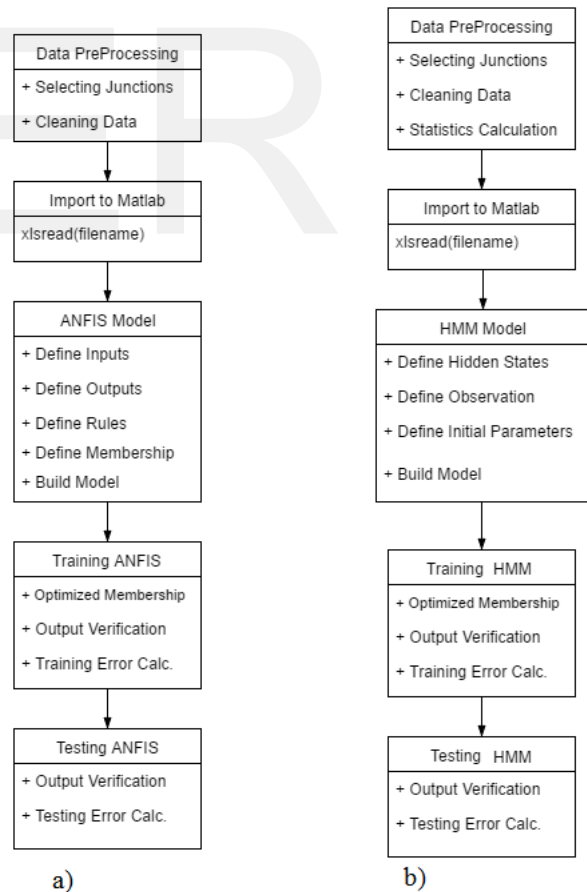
Data PreProcessing
+ Selecting Junctions
+ Cleaning Data

Import to Matlab
xlsread(filename)

ANFIS Model
+ Define Inputs
+ Define Outputs
+ Define Rules
+ Define Membership
+ Build Model

Training ANFIS
+ Optimized Membership
+ Output Verification
+ Training Error Calc.

Testing ANFIS
+ Output Verification
+ Testing Error Calc.

a)

Data PreProcessing
+ Selecting Junctions
+ Cleaning Data
+ Statistics Calculation

Import to Matlab
xlsread(filename)

HMM Model
+ Define Hidden States
+ Define Observation
+ Define Initial Parameters
+ Build Model

Training HMM
+ Optimized Membership
+ Output Verification
+ Training Error Calc.

Testing HMM
+ Output Verification
+ Testing Error Calc.

b)